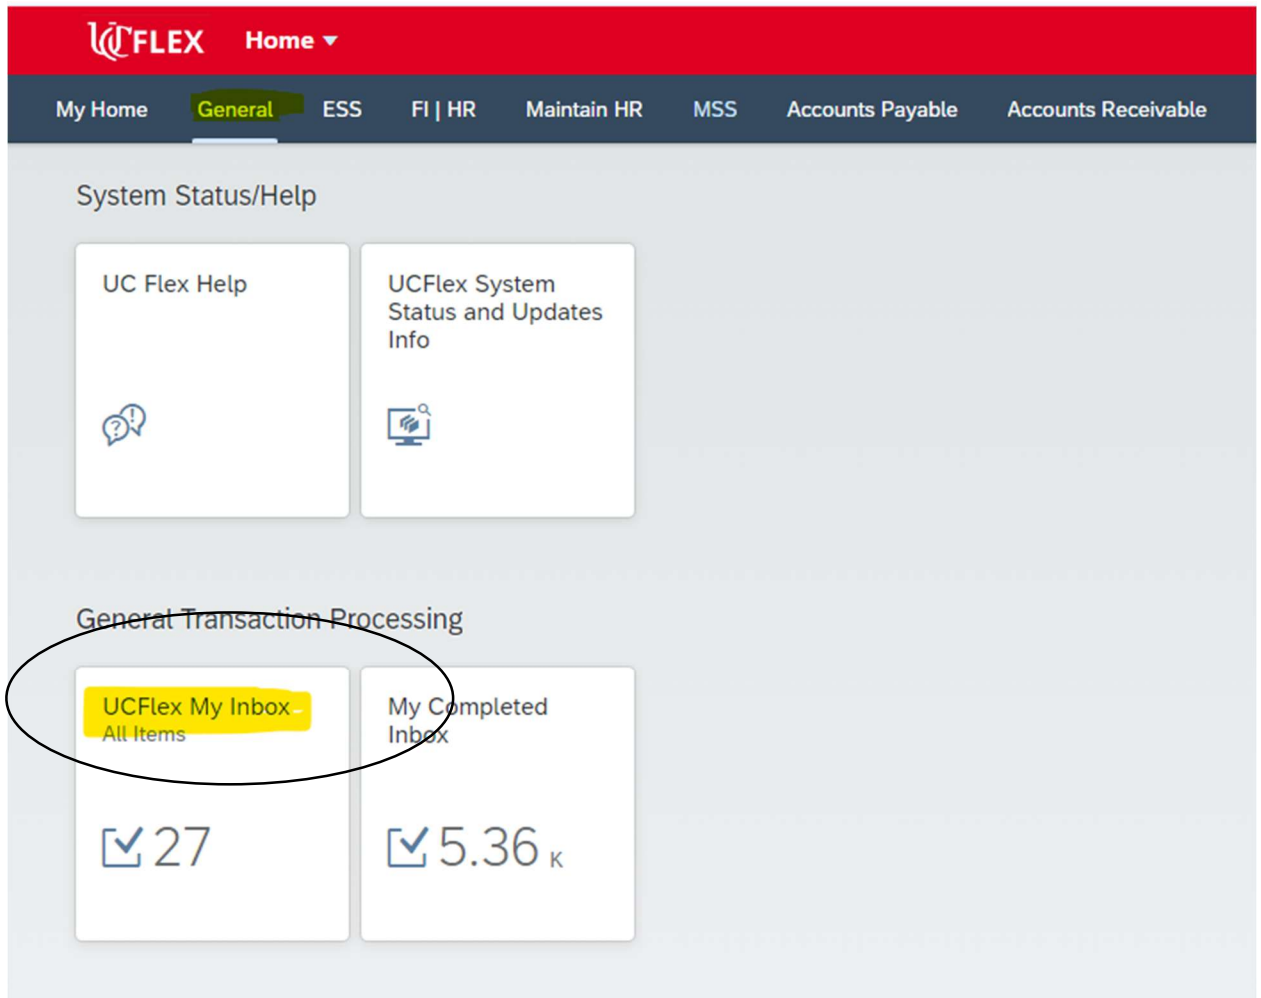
UCFLEX Home

My Home General ESS FI | HR Maintain HR MSS Accounts Payable Accounts Receivable

System Status/Help

UC Flex Help

UCFlex System Status and Updates Info

General Transaction Processing

UCFlex My Inbox
All Items

27

My Completed Inbox

5.36 K